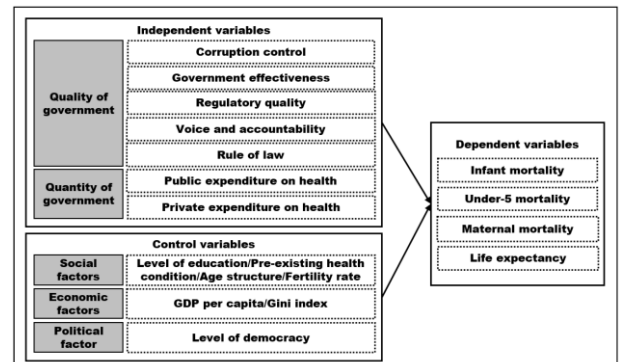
Independent variables

Quality of government

Corruption control

Government effectiveness

Regulatory quality

Voice and accountability

Rule of law

Quantity of government

Public expenditure on health

Private expenditure on health

Control variables

Social factors

Level of education/Pre-existing health condition/Age structure/Fertility rate

Economic factors

GDP per capita/Gini index

Political factor

Level of democracy

Dependent variables

Infant mortality

Under-5 mortality

Maternal mortality

Life expectancy